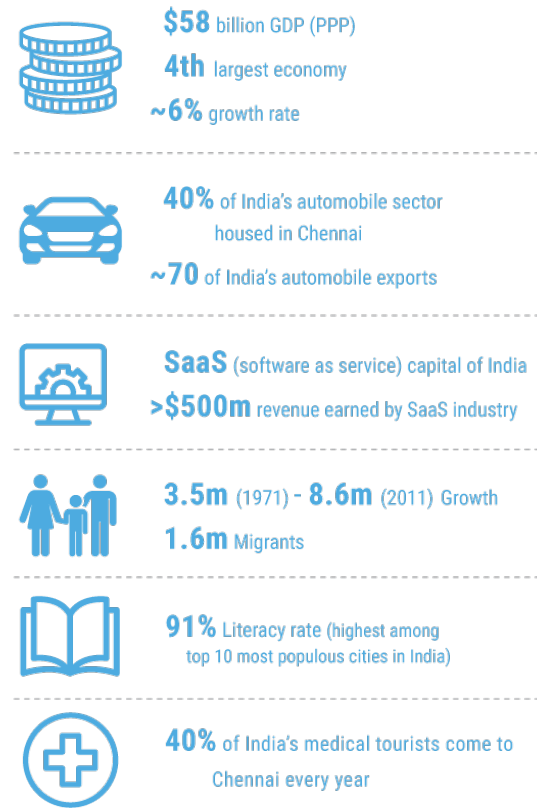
$58 billion GDP (PPP)
4th largest economy
~6% growth rate

40% of India's automobile sector housed in Chennai
~70 of India's automobile exports

SaaS (software as service) capital of India
>$500m revenue earned by SaaS industry

3.5m (1971) - 8.6m (2011) Growth
1.6m Migrants

91% Literacy rate (highest among top 10 most populous cities in India)

40% of India's medical tourists come to Chennai every year